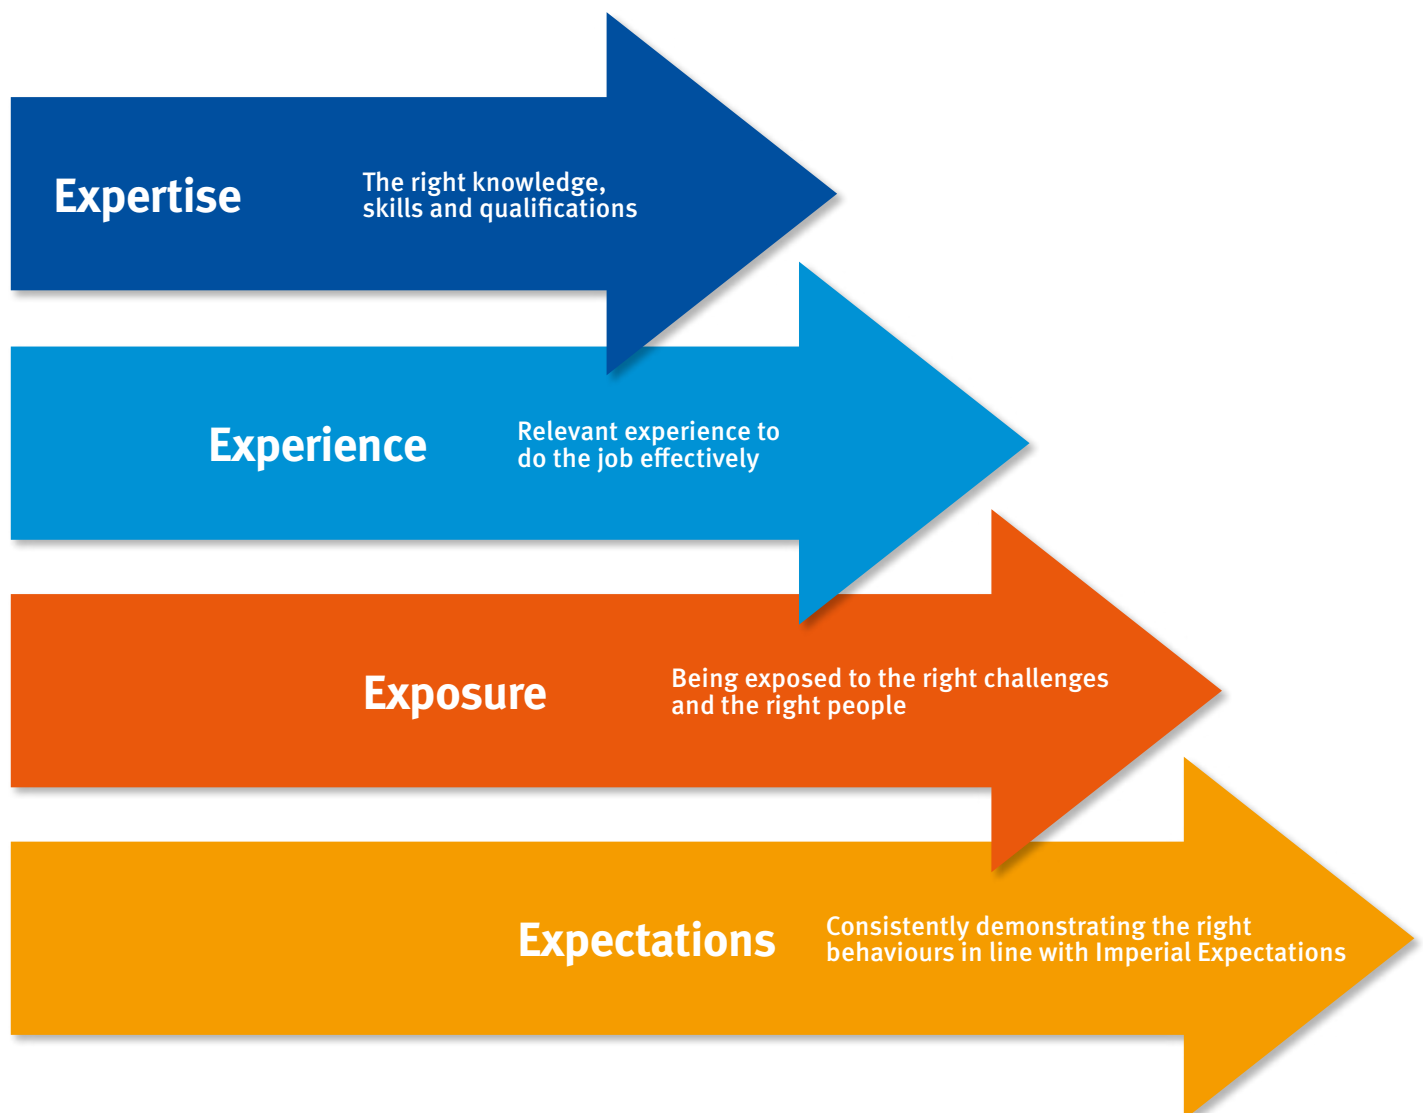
Expertise
The right knowledge, skills and qualifications

Experience
Relevant experience to do the job effectively

Exposure
Being exposed to the right challenges and the right people

Expectations
Consistently demonstrating the right behaviours in line with Imperial Expectations